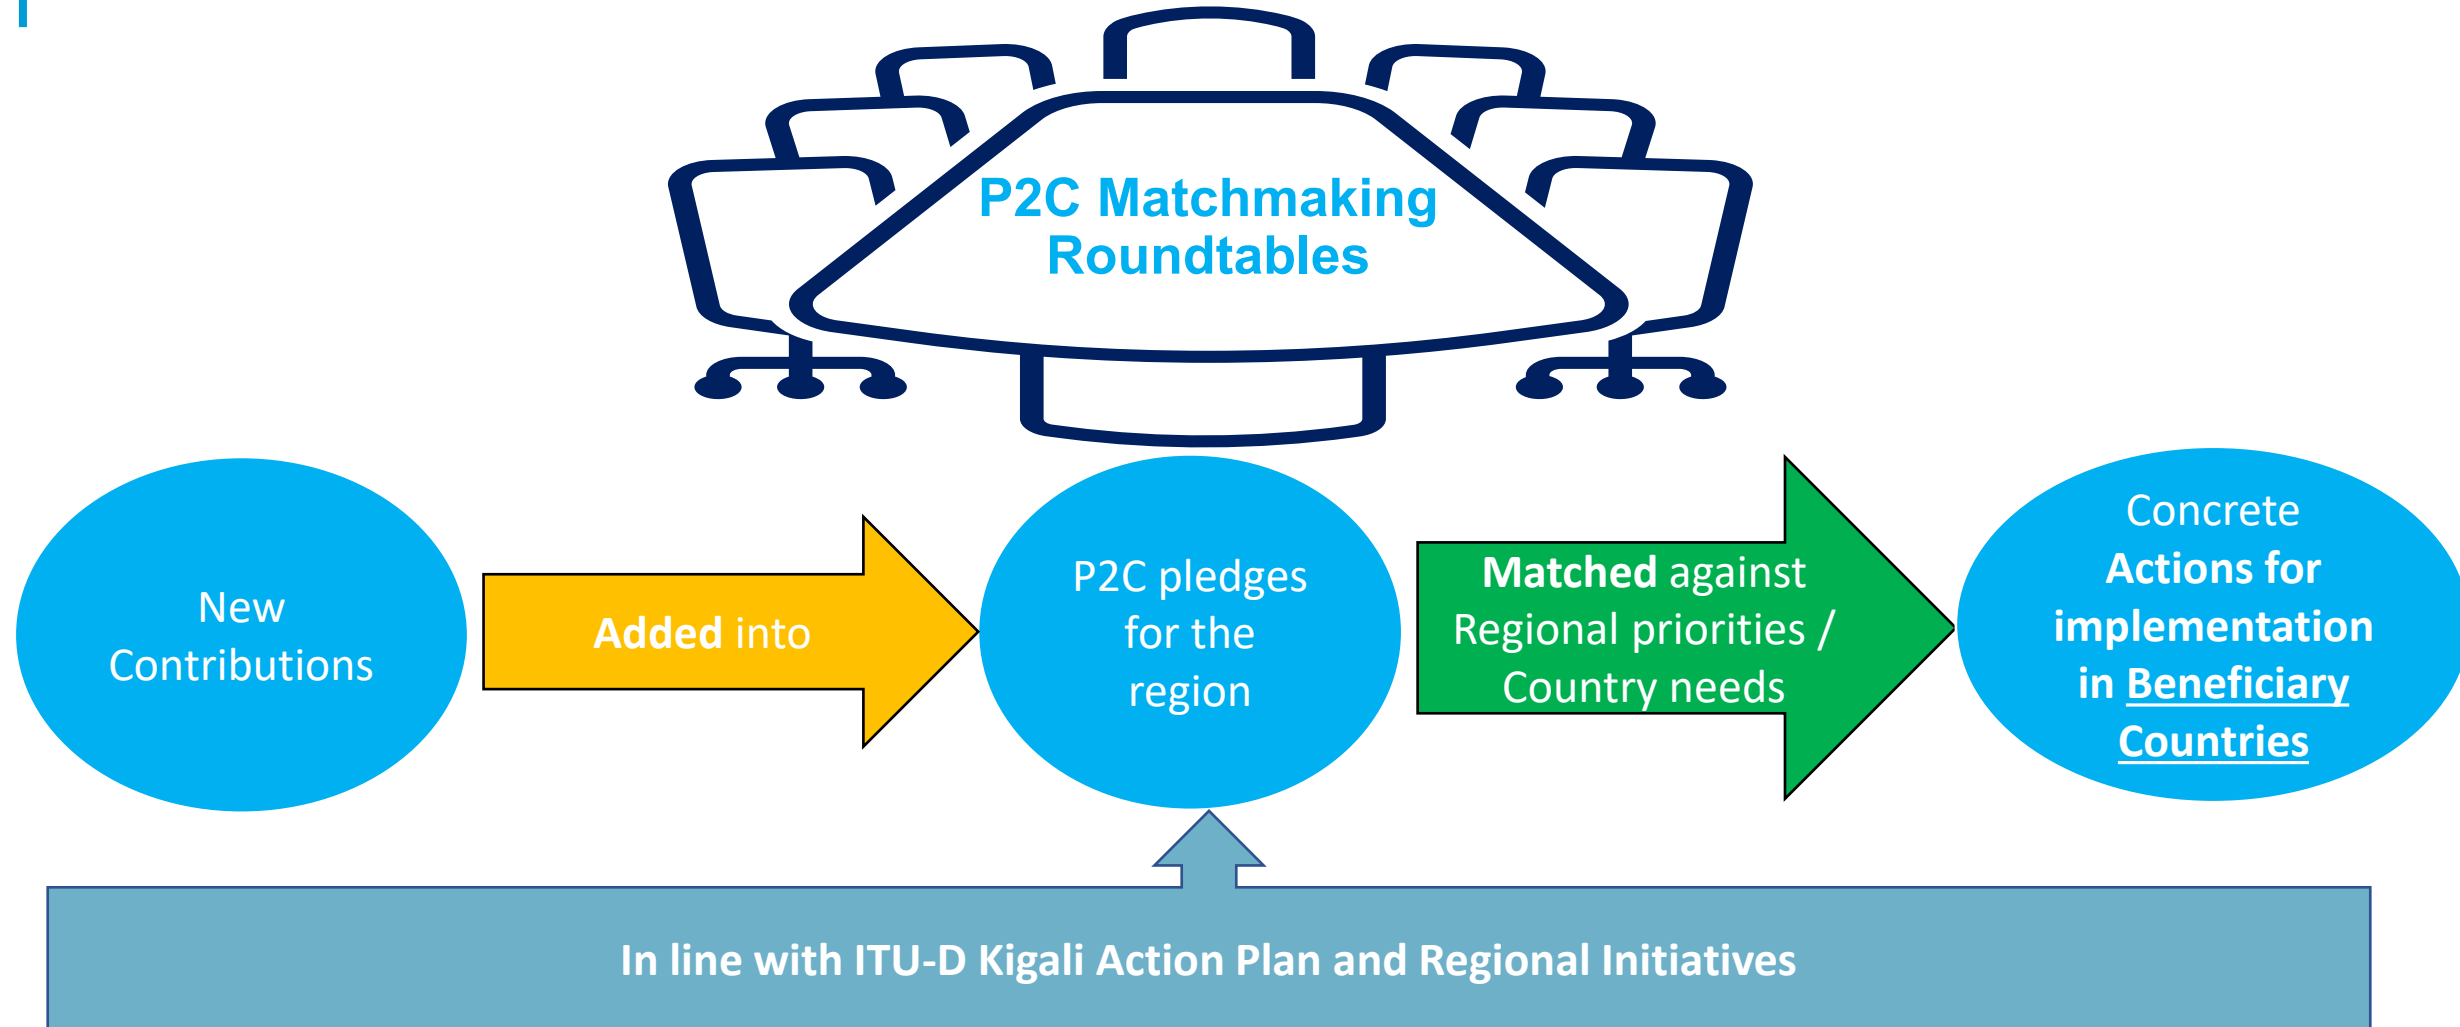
P2C Matchmaking Roundtables

New Contributions

Added into

P2C pledges for the region

Matched against Regional priorities / Country needs

Concrete Actions for implementation in Beneficiary Countries

In line with ITU-D Kigali Action Plan and Regional Initiatives